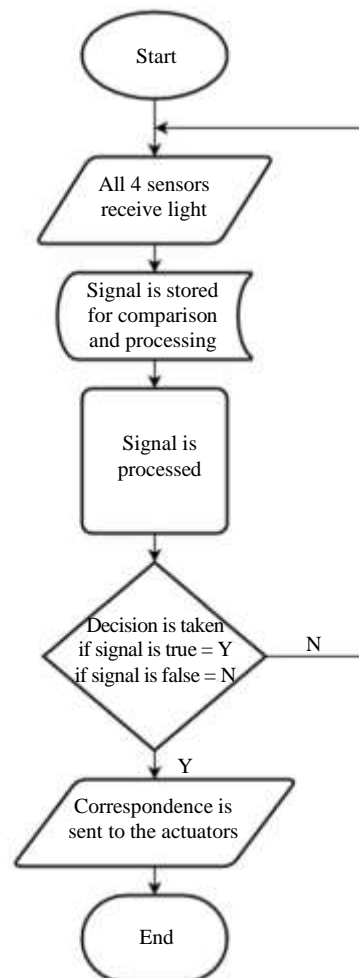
Start

All 4 sensors receive light

Signal is stored for comparison and processing

Signal is processed

Decision is taken if signal is true = Y if signal is false = N

N

Y

Correspondence is sent to the actuators

End